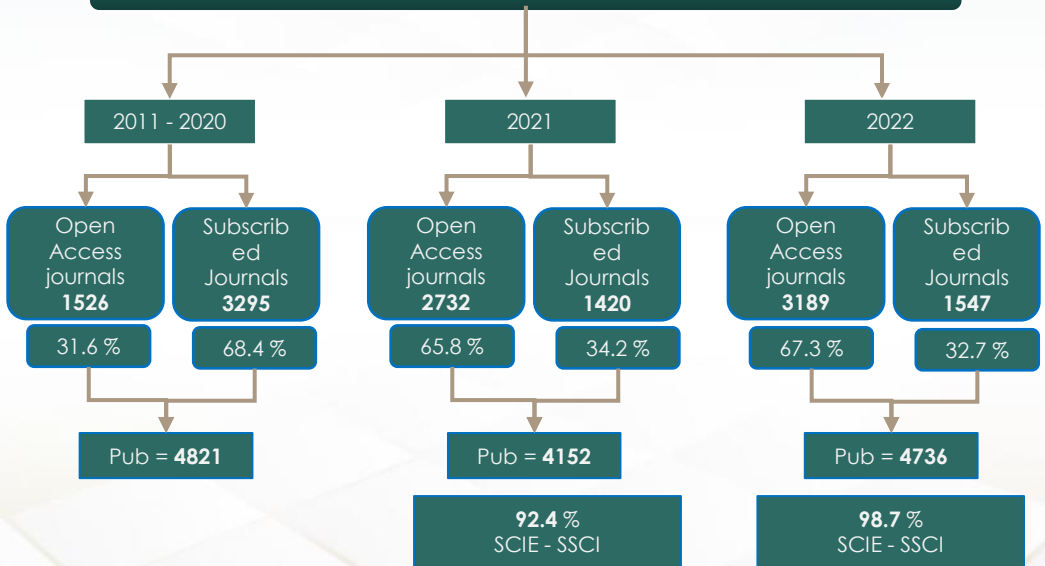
2011 - 2020

Open Access journals **1526**

Subscribed Journals **3295**

31.6 %

68.4 %

Pub = **4821**

2021

Open Access journals **2732**

Subscribed Journals **1420**

65.8 %

34.2 %

Pub = **4152**

**92.4** %
SCIE - SSCI

2022

Open Access journals **3189**

Subscribed Journals **1547**

67.3 %

32.7 %

Pub = **4736**

**98.7** %
SCIE - SSCI